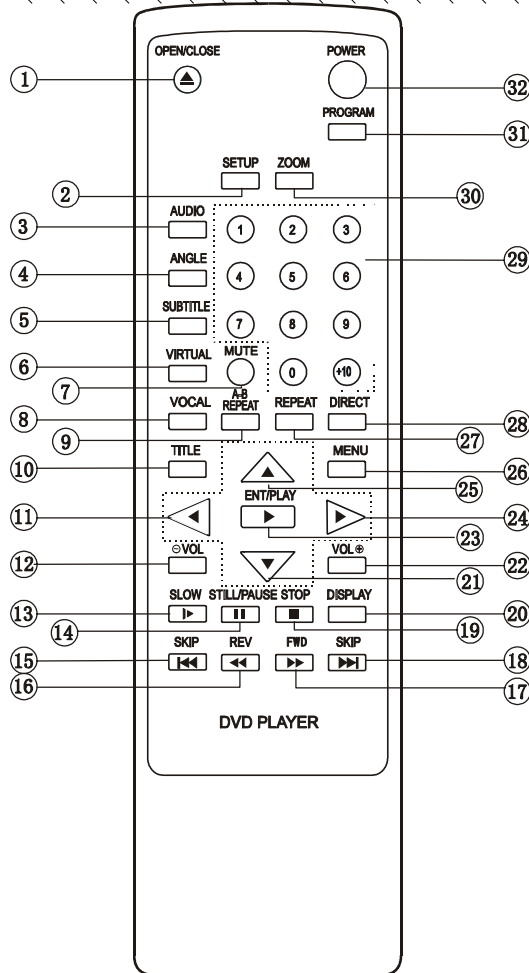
OPEN/CLOSE
POWER
PROGRAM
SETUP
ZOOM
AUDIO
ANGLE
SUBTITLE
VIRTUAL
MUTE
VOCAL
A-B REPEAT
REPEAT
DIRECT
TITLE
MENU
ENT/PLAY
⊖VOL
VOL⊕
SLOW
STILL/PAUSE
STOP
DISPLAY
SKIP
REV
FWD
SKIP
1 2 3 4 5 6 7 8 9 0 +10
①②③④⑤⑥⑦⑧⑨⑩⑪⑫⑬⑭⑮⑯⑰⑱⑲⑳㉑㉒㉓㉔㉕㉖㉗㉘㉙㉚㉛㉜
DVD PLAYER